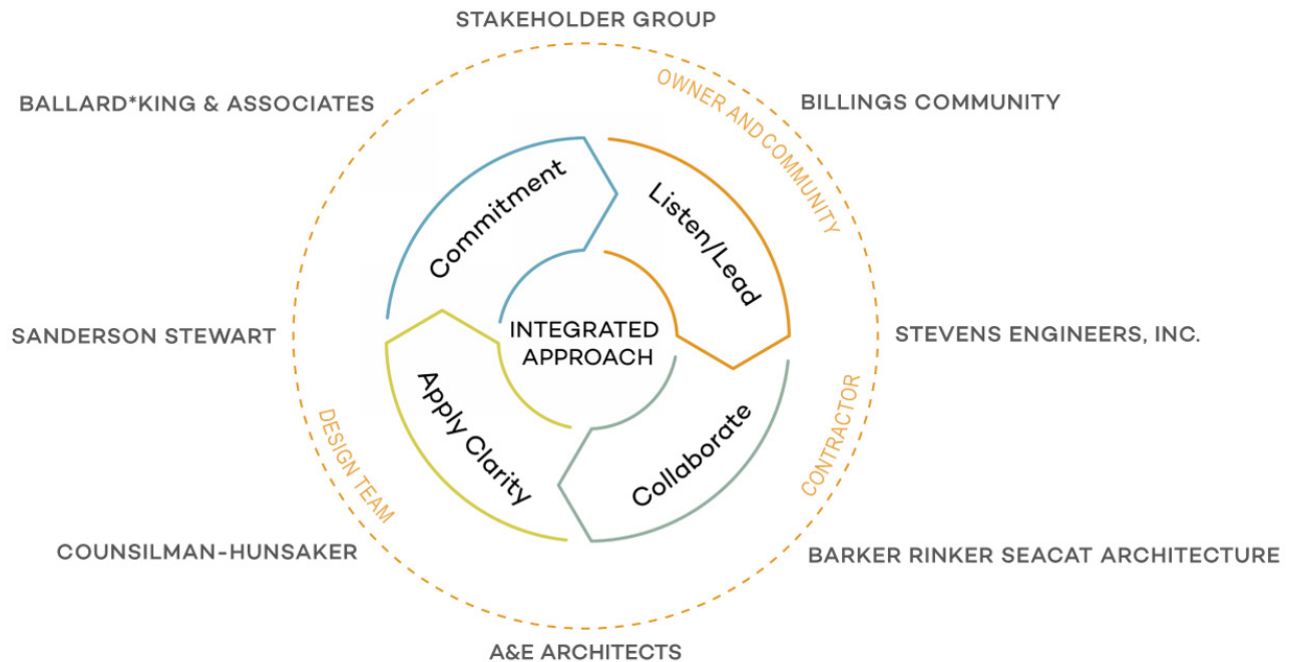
STAKEHOLDER GROUP

BALLARD*KING & ASSOCIATES

OWNER AND COMMUNITY

BILLINGS COMMUNITY

Commitment

Listen/Lead

INTEGRATED APPROACH

SANDERSON STEWART

STEVENS ENGINEERS, INC.

Apply Clarity

Collaborate

DESIGN TEAM

CONTRACTOR

COUNSILMAN-HUNSAKER

BARKER RINKER SEACAT ARCHITECTURE

A&E ARCHITECTS